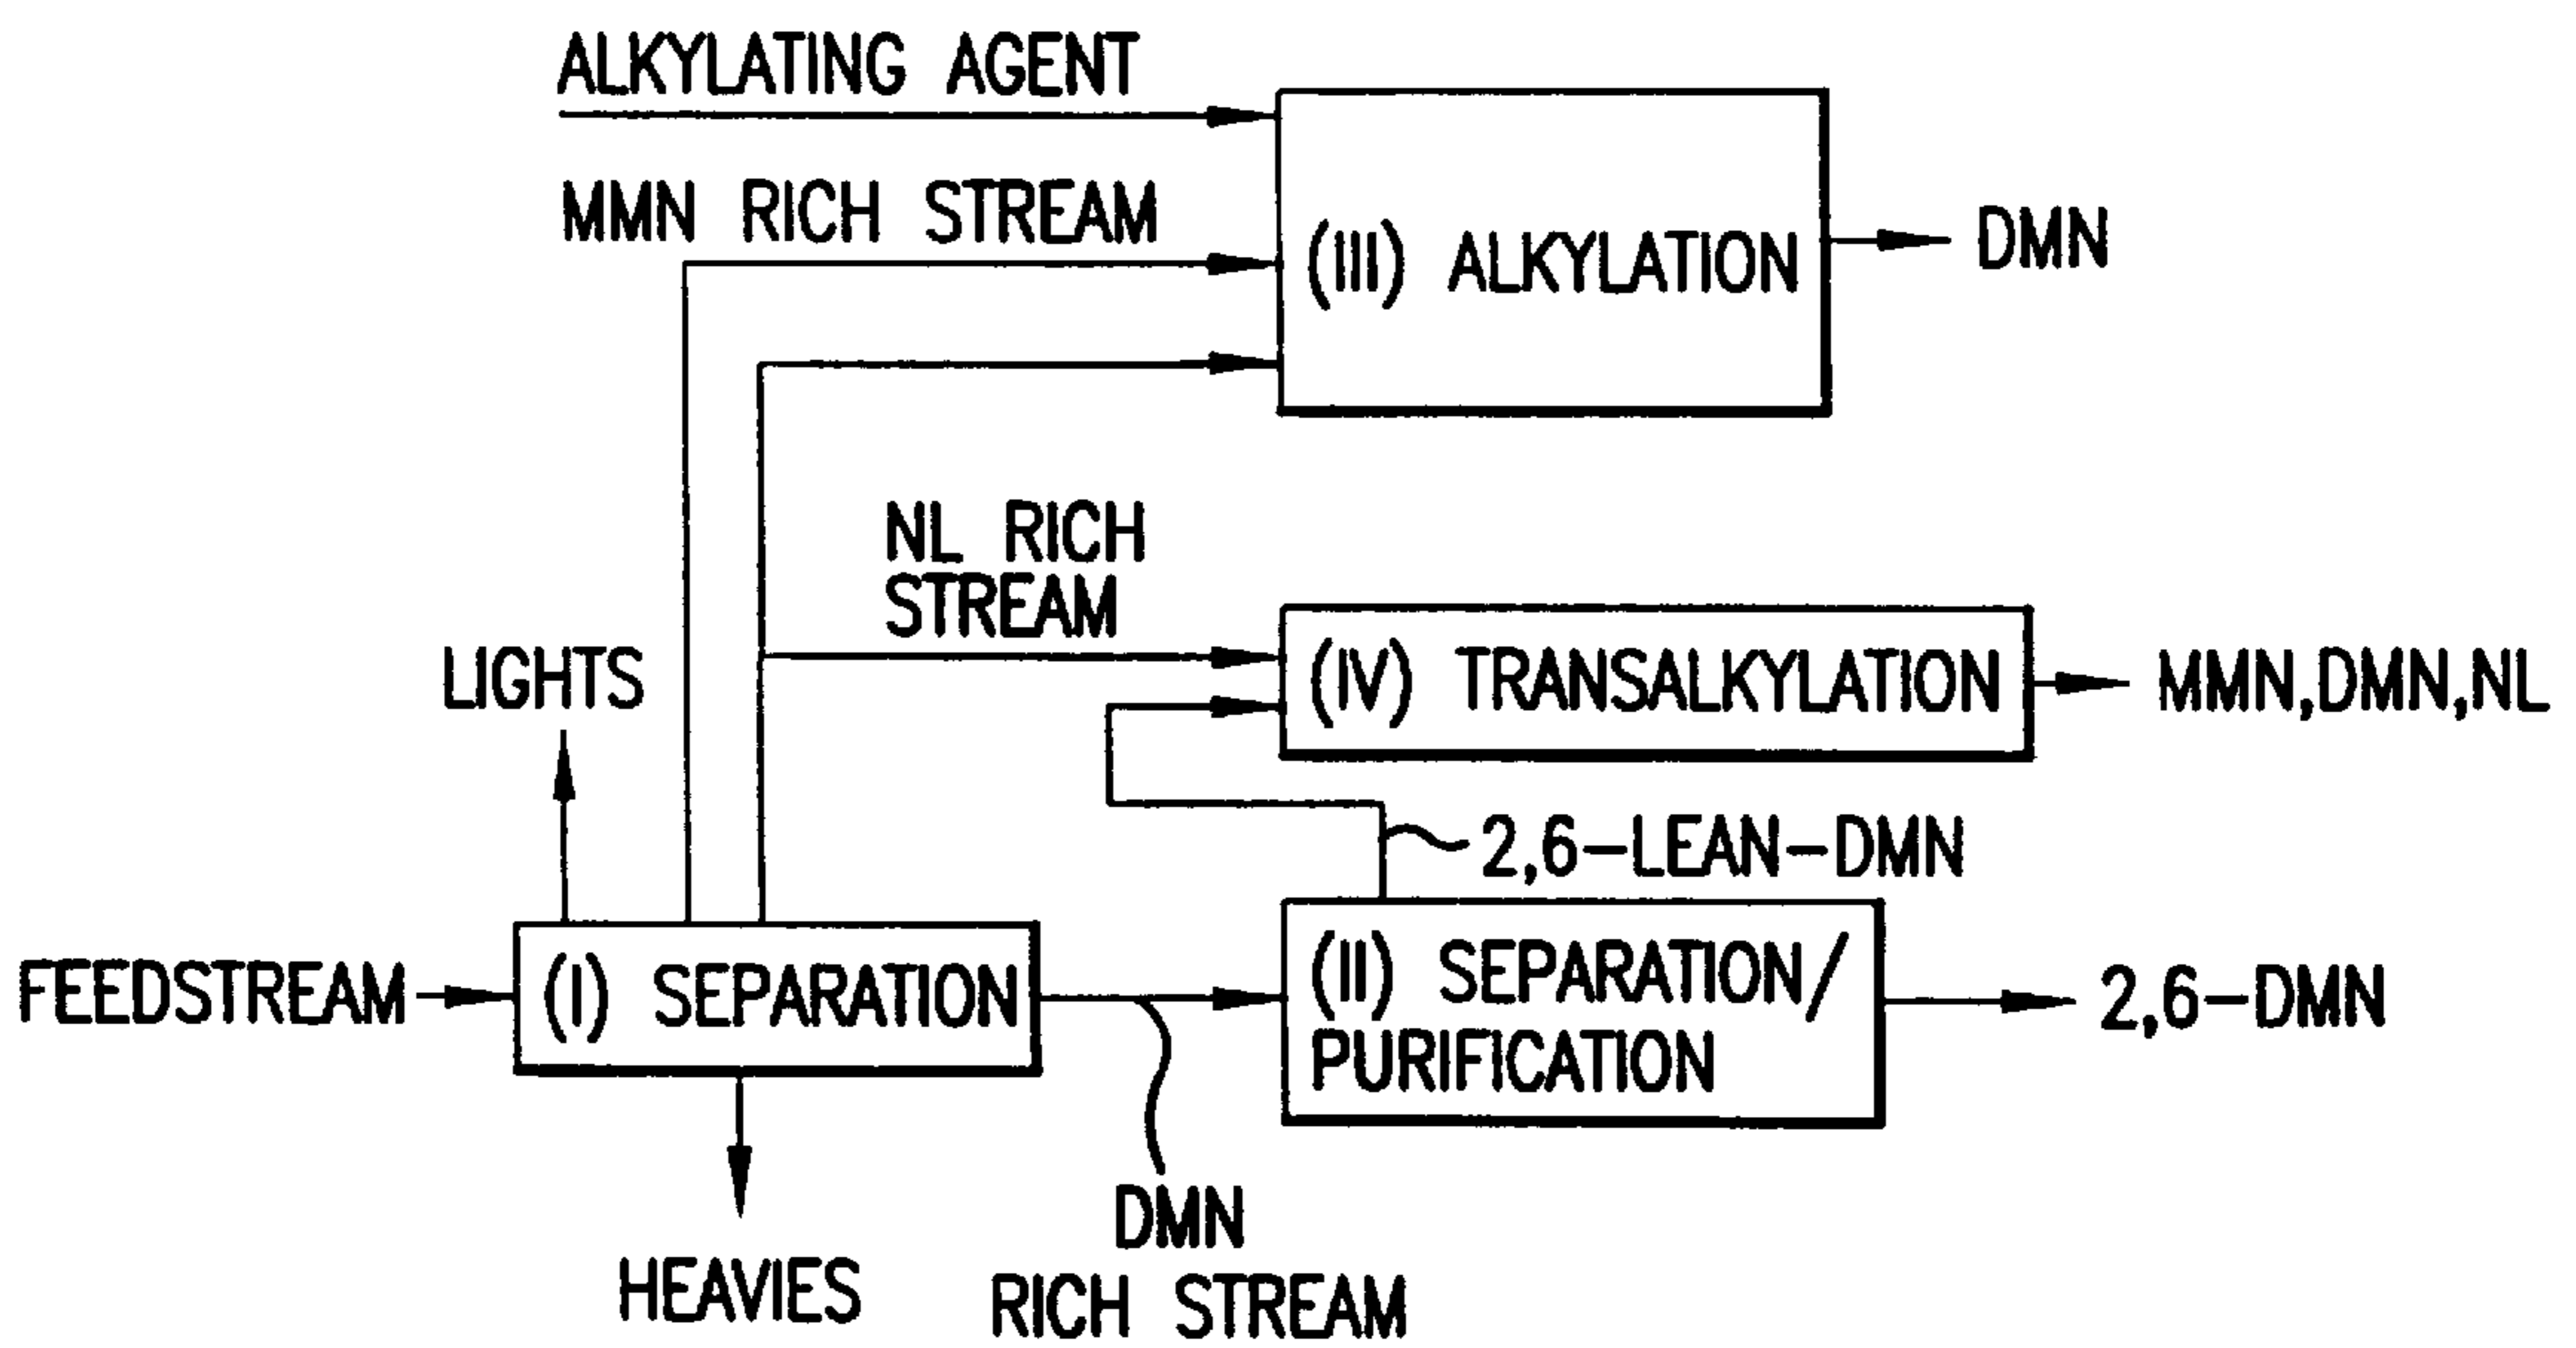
ALKYLATING AGENT

MMN RICH STREAM

(III) ALKYLATION

DMN

NL RICH STREAM

(IV) TRANSALKYLATION

MMN,DMN,NL

LIGHTS

2,6-LEAN-DMN

FEEDSTREAM

(I) SEPARATION

(II) SEPARATION/ PURIFICATION

2,6-DMN

HEAVIES

DMN RICH STREAM